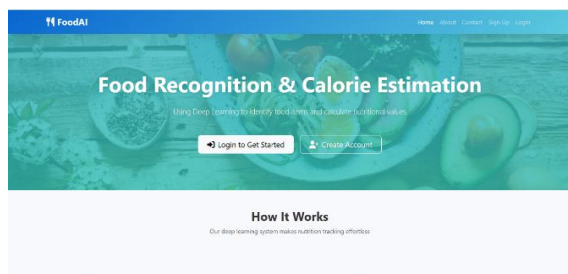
FoodAI

Home About Contact Sign Up Login

Food Recognition & Calorie Estimation

Using Deep Learning to identify food items and calculate nutritional values

Login to Get Started

Create Account

How It Works

Our deep learning system makes nutrition tracking effortless